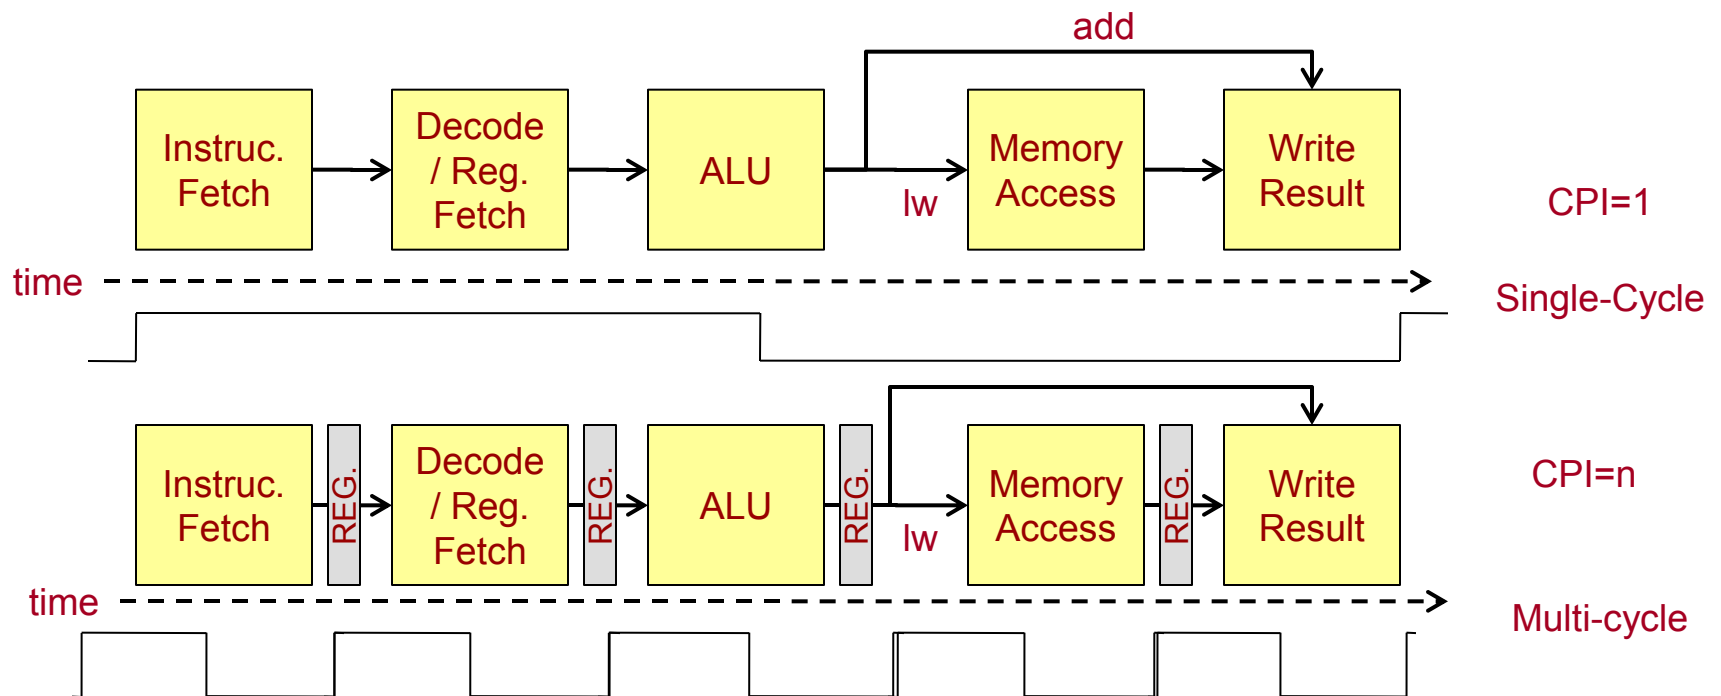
add

Instruc. Fetch

Decode / Reg. Fetch

ALU

lw

Memory Access

Write Result

CPI=1

time

Single-Cycle

Instruc. Fetch

REG.

Decode / Reg. Fetch

REG.

ALU

REG.

lw

Memory Access

REG.

Write Result

CPI=n

time

Multi-cycle